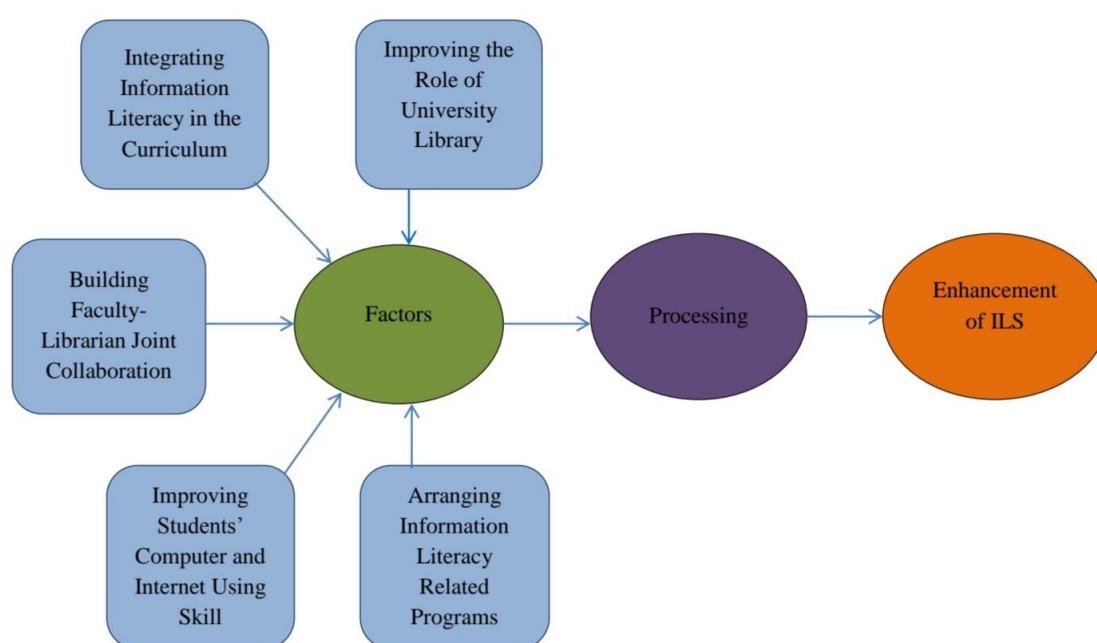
Integrating Information Literacy in the Curriculum

Improving the Role of University Library

Building Faculty-Librarian Joint Collaboration

Factors

Processing

Enhancement of ILS

Improving Students' Computer and Internet Using Skill

Arranging Information Literacy Related Programs